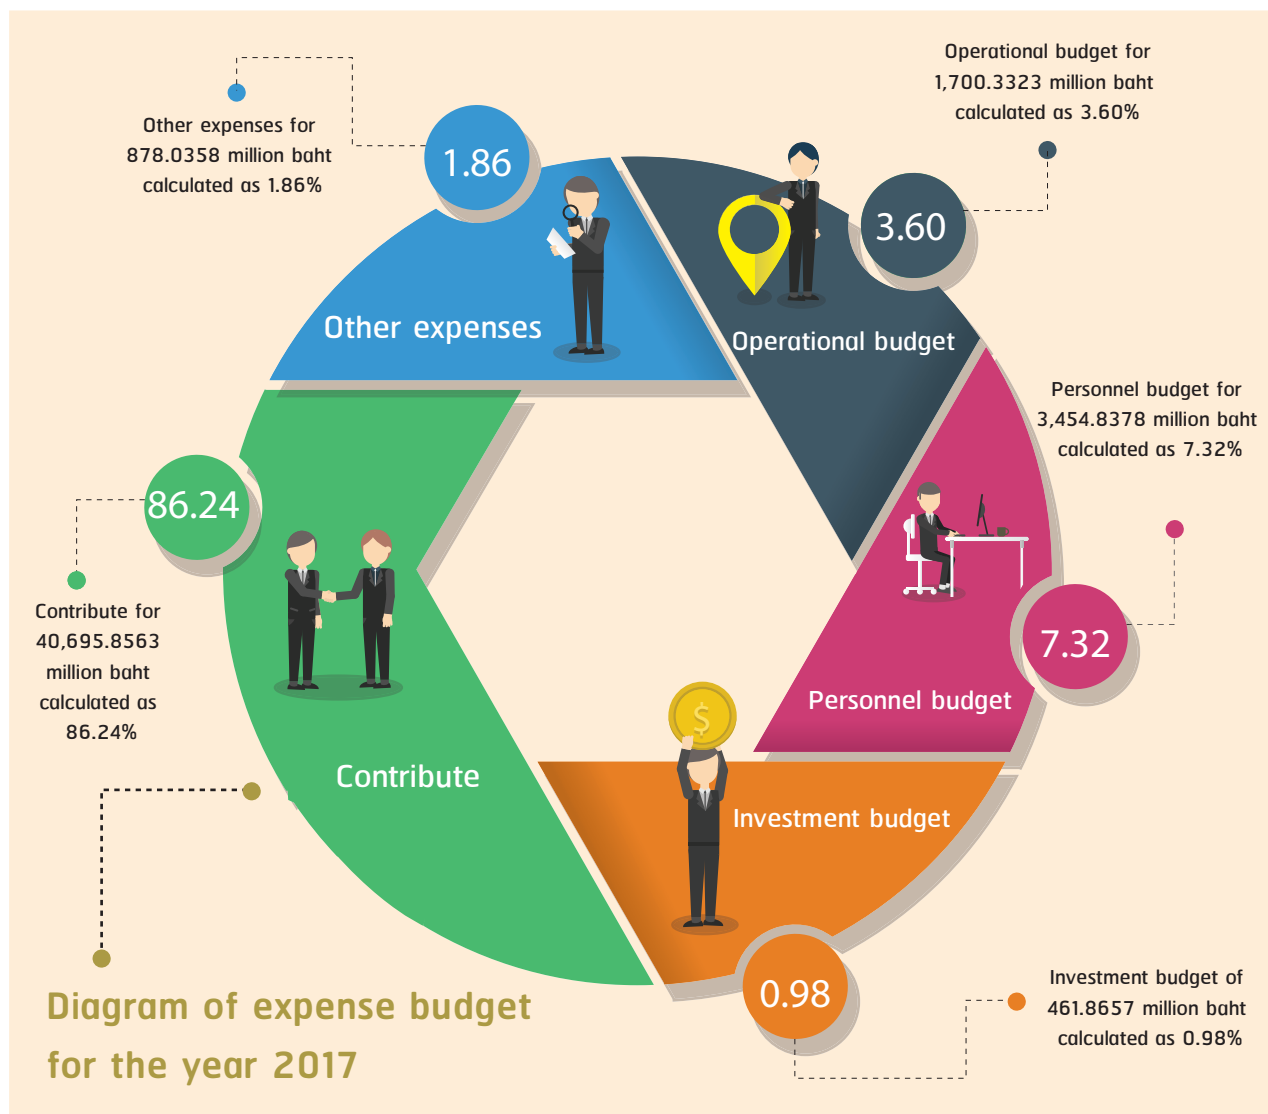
Other expenses for 878.0358 million baht calculated as 1.86%

1.86

Operational budget for 1,700.3323 million baht calculated as 3.60%

3.60

Other expenses

Operational budget

Personnel budget for 3,454.8378 million baht calculated as 7.32%

86.24

Contribute for 40,695.8563 million baht calculated as 86.24%

7.32

Personnel budget

Contribute

$

Investment budget

0.98

Investment budget of 461.8657 million baht calculated as 0.98%

Diagram of expense budget for the year 2017